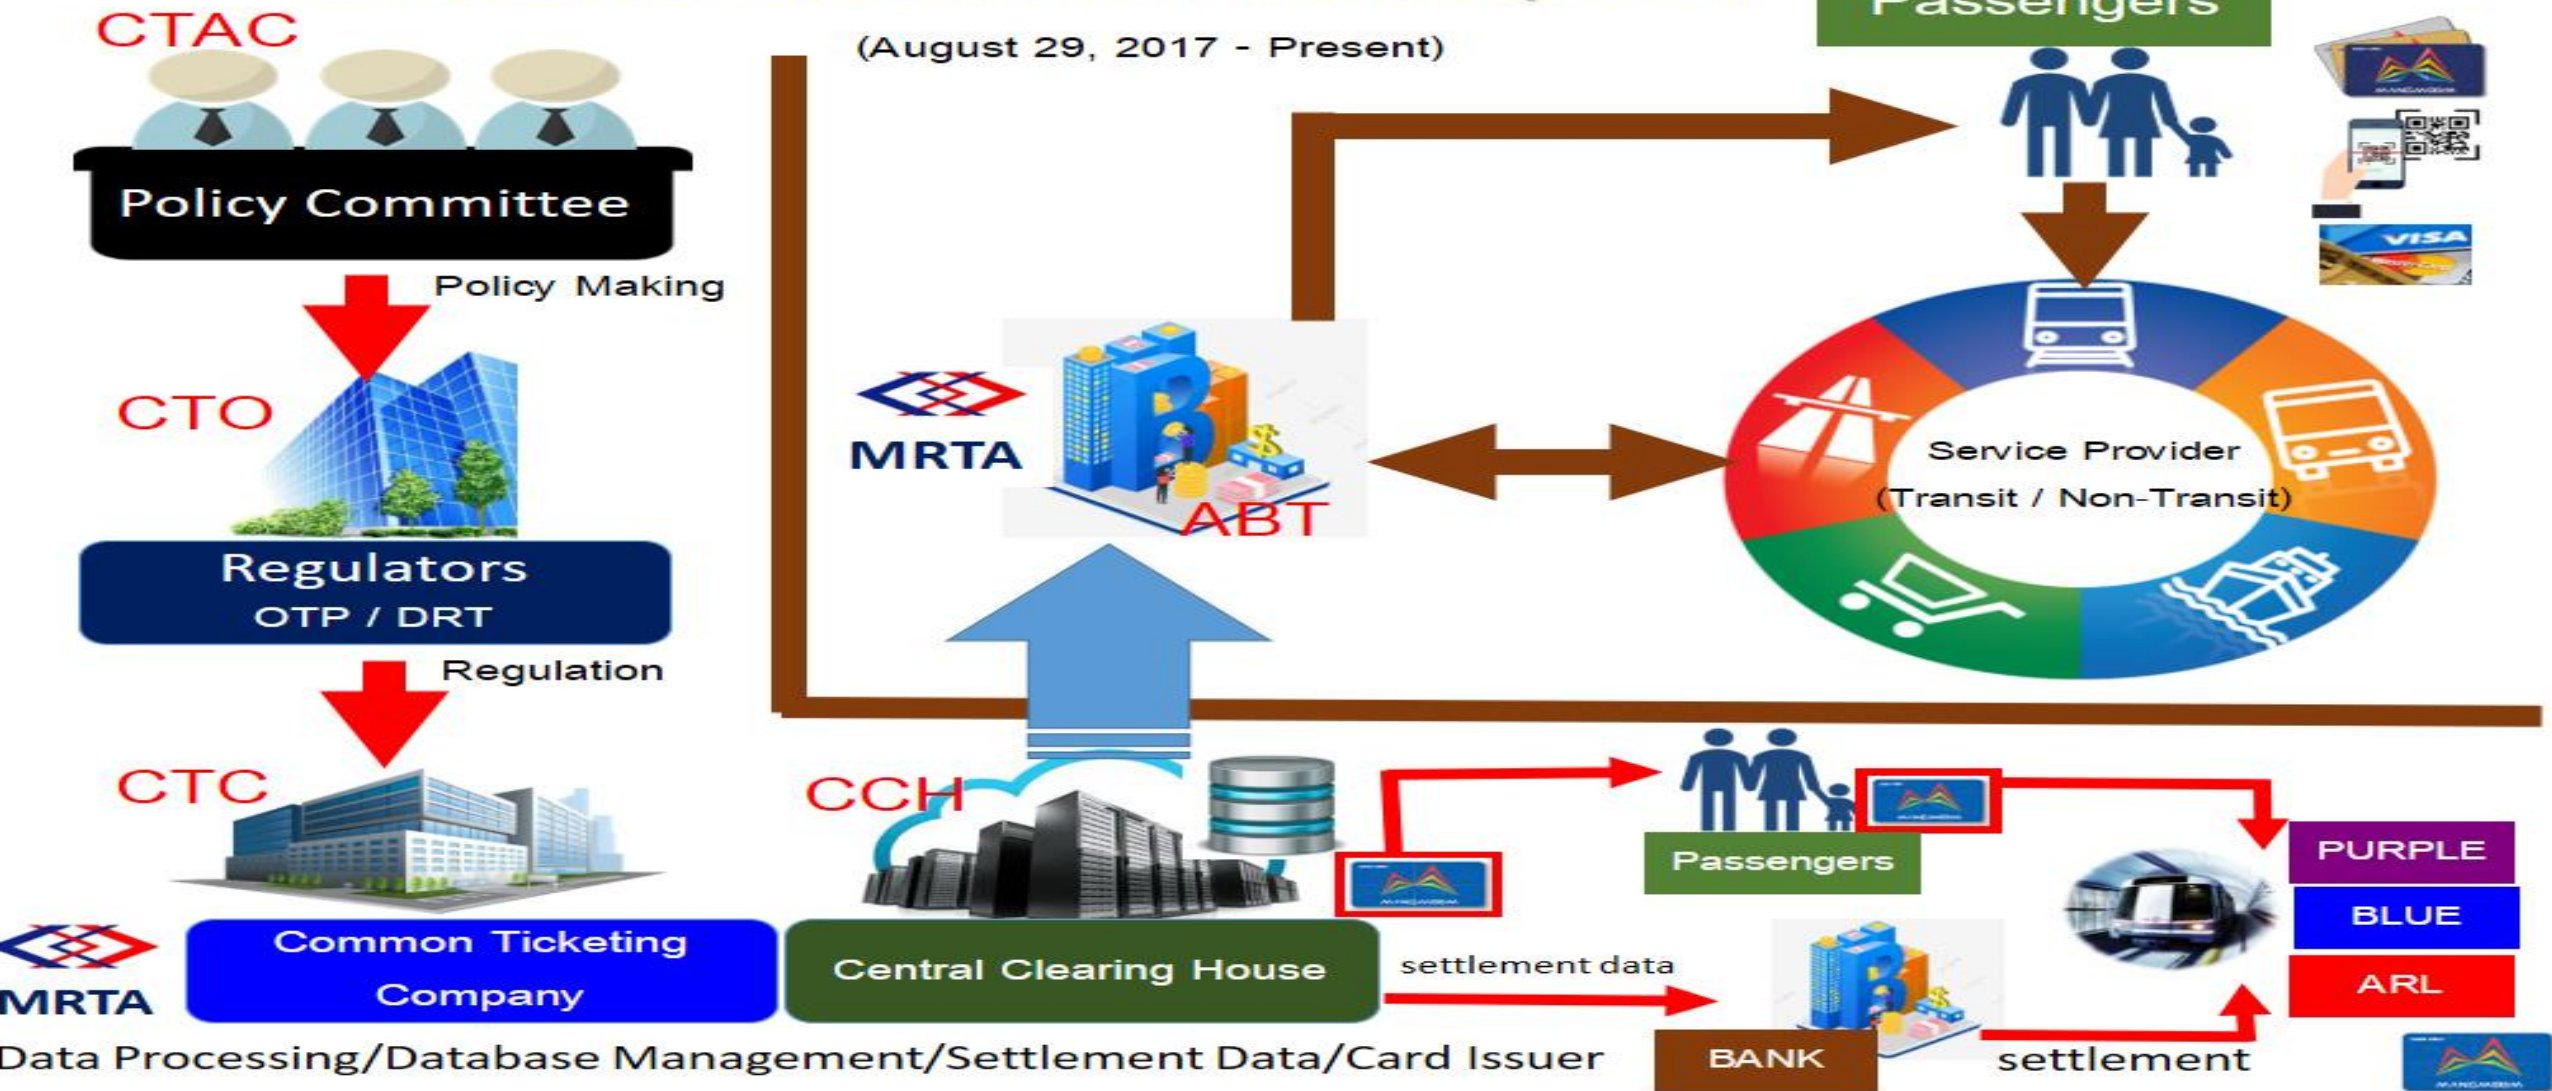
CTAC

Policy Committee

Policy Making

CTO

Regulators
OTP / DRT

Regulation

CTC

MRTA

Common Ticketing Company

Data Processing/Database Management/Settlement Data/Card Issuer

(August 29, 2017 - Present)

Passengers

MRTA

ABT

Service Provider
(Transit / Non-Transit)

VISA

CCH

Central Clearing House

settlement data

Passengers

PURPLE

BLUE

ARL

BANK

settlement